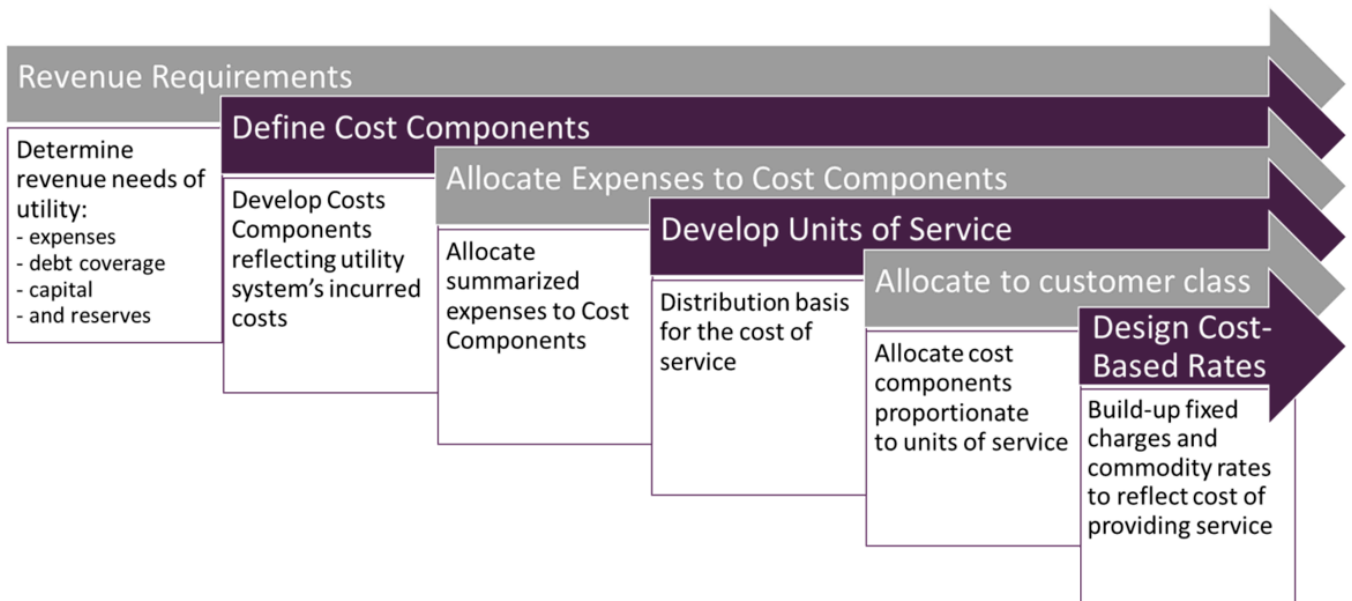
Revenue Requirements

Determine revenue needs of utility:
- expenses
- debt coverage
- capital
- and reserves

Define Cost Components

Develop Costs Components reflecting utility system's incurred costs

Allocate Expenses to Cost Components

Allocate summarized expenses to Cost Components

Develop Units of Service

Distribution basis for the cost of service

Allocate to customer class

Allocate cost components proportionate to units of service

Design Cost-Based Rates

Build-up fixed charges and commodity rates to reflect cost of providing service